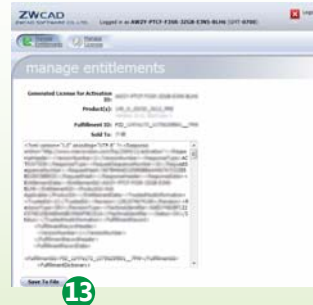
ZWCAD
ZWCAD SOFTWARE CO.,LTD.
Logged in as: AWZY-PTCY-F26E-3ZG8-E3N5-8LH6 [UYT-9708]

manage entitlements

Generated License for Activation ID: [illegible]
Product(s): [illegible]
Fulfillment ID: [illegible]
Sold To: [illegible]

<?xml version="1.0" encoding="UTF-8"?> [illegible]

Save To File
13